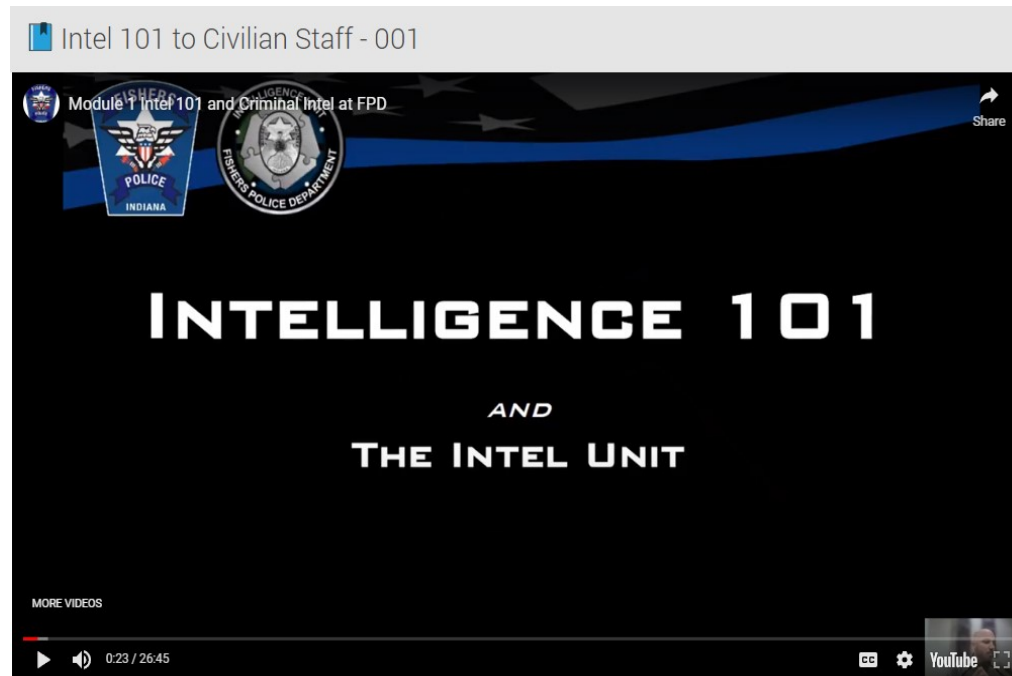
Intel 101 to Civilian Staff - 001

Module 1 Intel 101 and Criminal Intel at FPD

Share

FISHERS
POLICE
INDIANA

INTELLIGENCE UNIT
FISHERS POLICE DEPARTMENT

INTELLIGENCE 101

AND

THE INTEL UNIT

MORE VIDEOS

0:23 / 26:45

YouTube